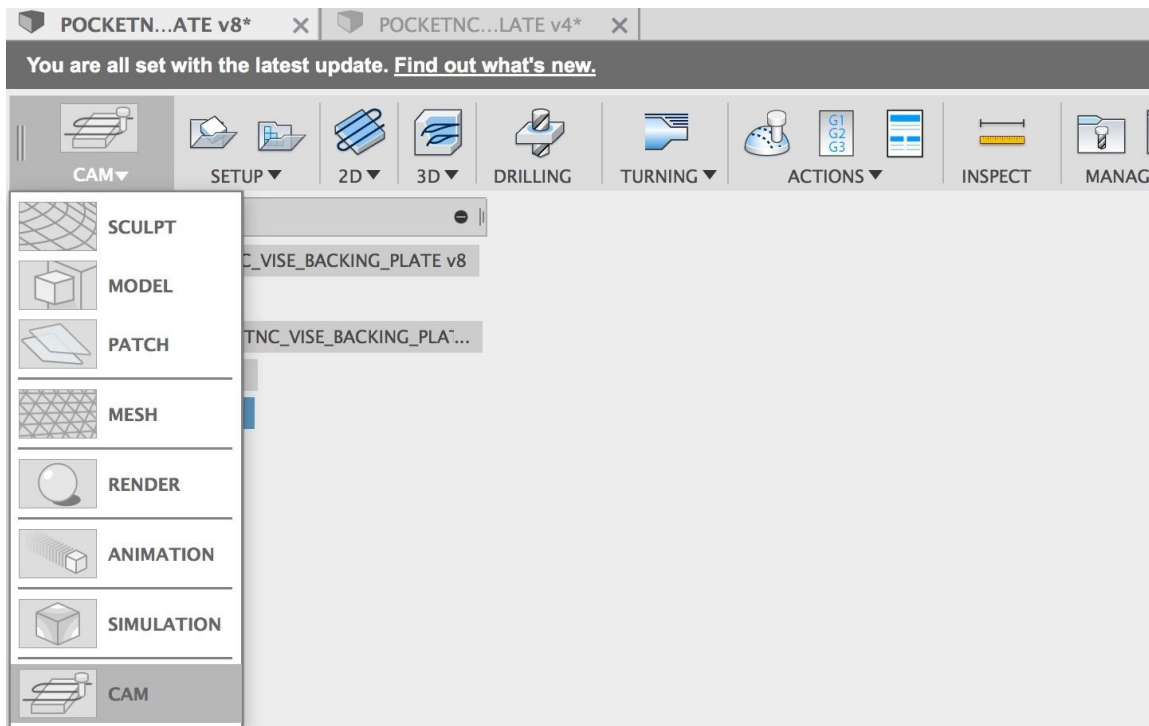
POCKETN...ATE v8* ×
POCKETNC...LATE v4* ×

You are all set with the latest update. Find out what's new.

CAM▾
SETUP ▼
2D ▼
3D ▼
DRILLING
TURNING ▼
G1 G2 G3
ACTIONS ▼
INSPECT
MANAG

SCULPT
MODEL
PATCH
MESH
RENDER
ANIMATION
SIMULATION
CAM

C_VISE_BACKING_PLATE v8
TNC_VISE_BACKING_PLAT...